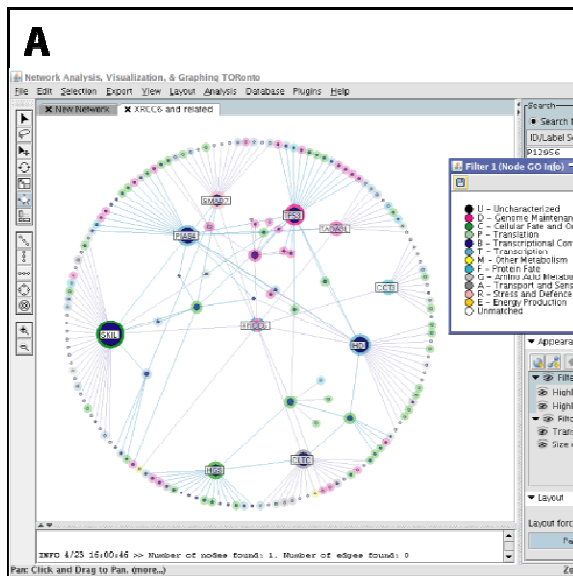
A

Network Analysis, Visualization, & Graphing TORonto

File Edit Selection Export View Layout Analysis Database Plugins Help

New Network | XRCC6 and related

Search
Search
ID/Label S
P12956

Filter 1 (Node GO Info)

U – Uncharacterized
D – Genome Maintenan
C – Cellular Fate and Or
P – Translation
B – Transcriptional Con
T – Transcription
M – Other Metabolism
F – Protein Fate
G – Amino Acid Metabo
A – Transport and Sens
R – Stress and Defence
E – Energy Production
Unmatched

SMC1
TPS2
PIAS1
TAOK1
CCT1
XRCC6
SKIL
HD
DBS
CLTC

Appeara
Filte
High
High
Filte
Trans
Size
Layout
Layout forc
Pa

INFO 4/25 16:00:46 >> Number of nodes found: 1. Number of edges found: 0

Pan: Click and Drag to Pan. (more...)

Zo